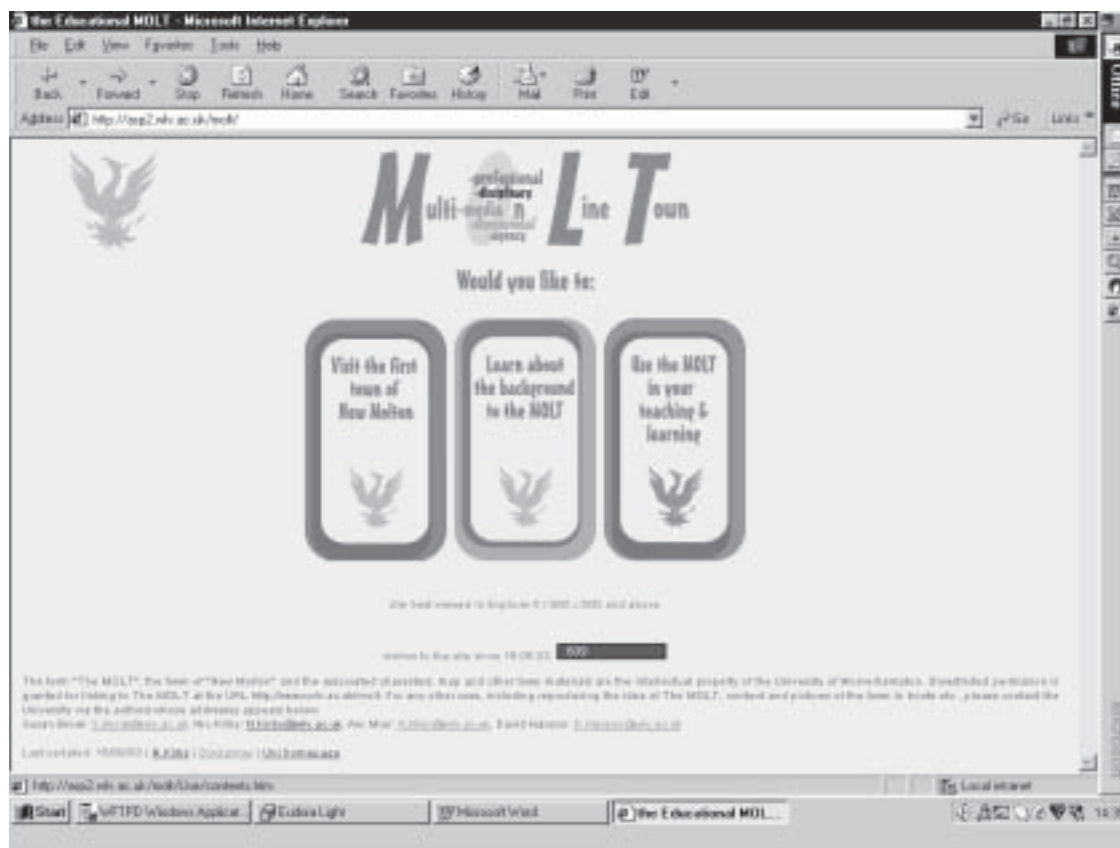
the Educational MOLT - Microsoft Internet Explorer

File Edit View Favorites Tools Help

Back Forward Stop Refresh Home Search Favorites History Mail Print Edit

Address http://asp2.wlv.ac.uk/molt/ Go Links

Multi-media On Line Town

professional disciplinary interprofessional agency

Would you like to:

Visit the first town of New Molton

Learn about the background to the MOLT

Use the MOLT in your teaching & learning

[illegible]

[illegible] 1500

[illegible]

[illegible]

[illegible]

http://asp2.wlv.ac.uk/molt/User/contents.htm

Local intranet

Start WFTPD Windows Applicat Eudora Light Microsoft Word the Educational MOL...